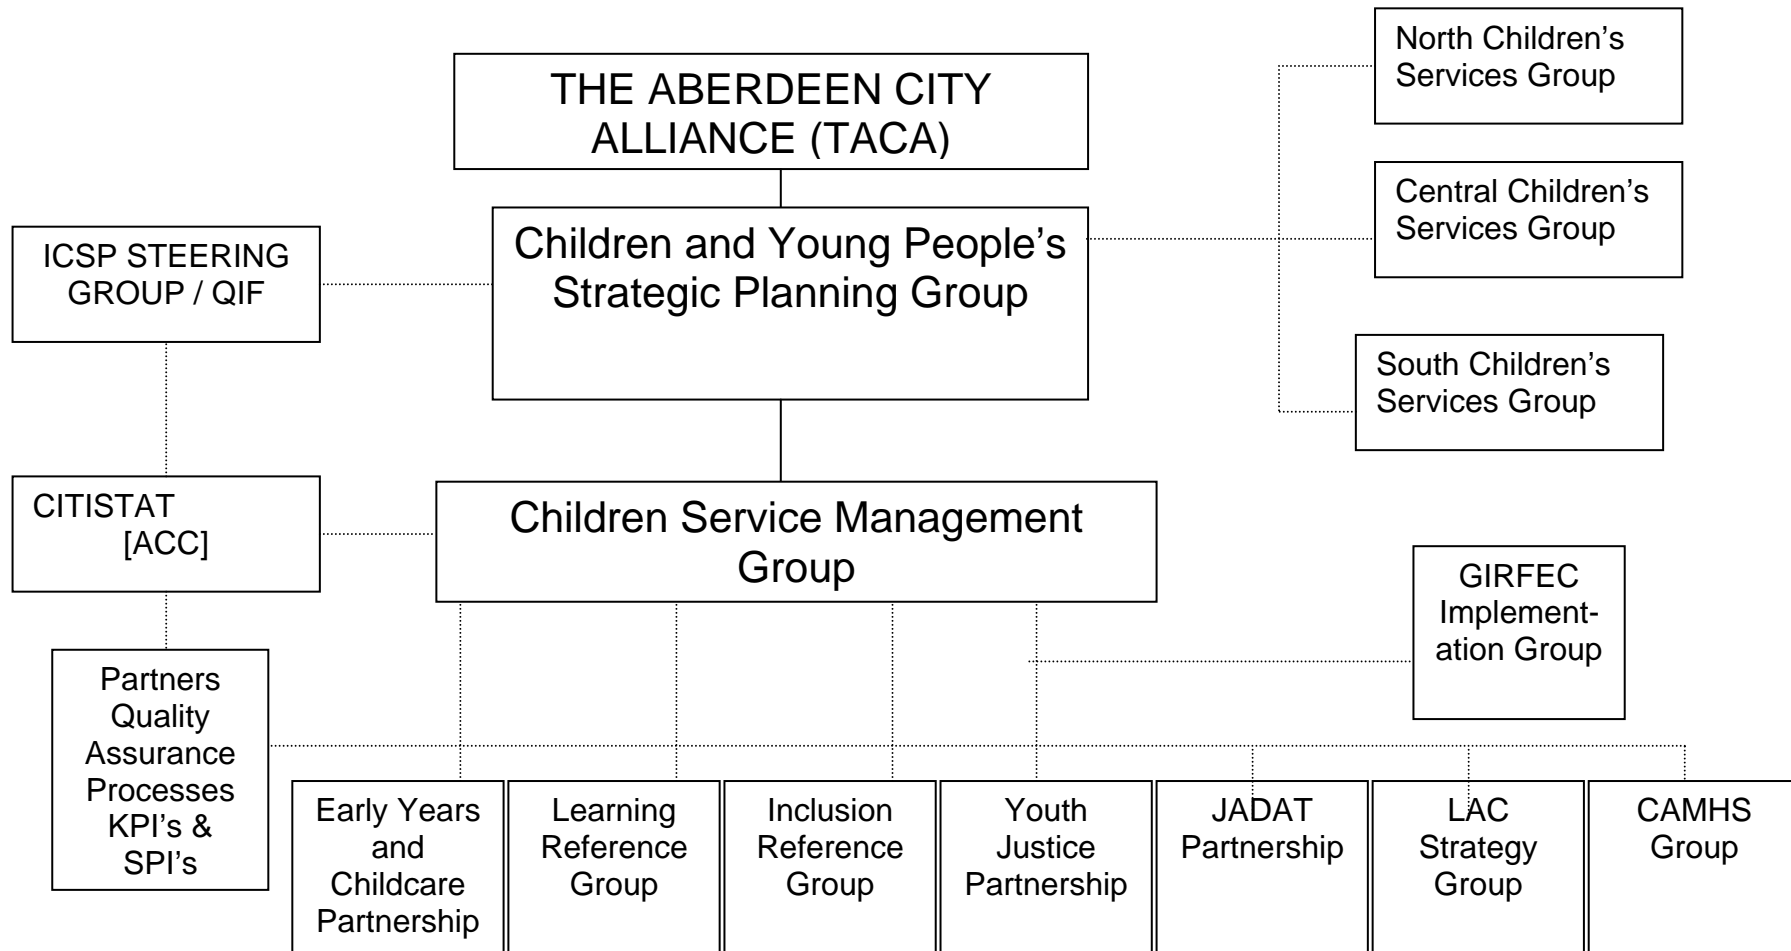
THE ABERDEEN CITY ALLIANCE (TACA)

North Children's Services Group

Central Children's Services Group

South Children's Services Group

ICSP STEERING GROUP / QIF

Children and Young People's Strategic Planning Group

CITISTAT [ACC]

Children Service Management Group

GIRFEC Implementation Group

Partners Quality Assurance Processes KPI's & SPI's

Early Years and Childcare Partnership

Learning Reference Group

Inclusion Reference Group

Youth Justice Partnership

JADAT Partnership

LAC Strategy Group

CAMHS Group